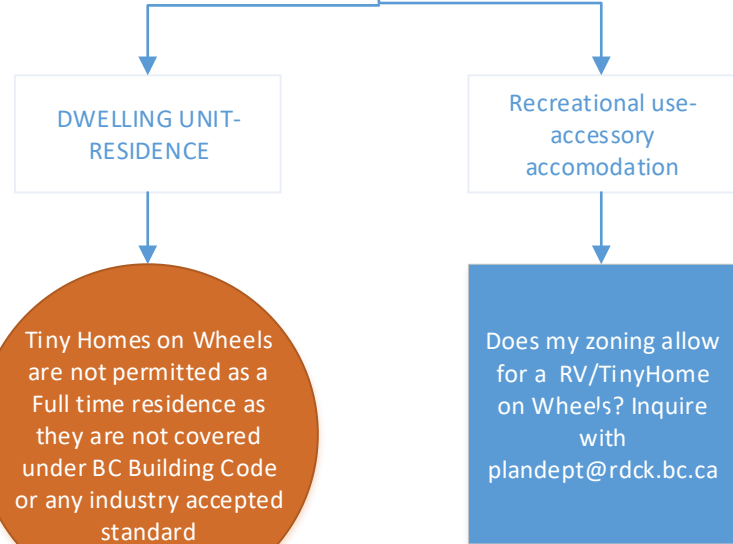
DWELLING UNIT-RESIDENCE

Recreational use-accessory accomodation

Tiny Homes on Wheels are not permitted as a Full time residence as they are not covered under BC Building Code or any industry accepted standard

Does my zoning allow for a RV/TinyHome on Wheels? Inquire with plandept@rdck.bc.ca